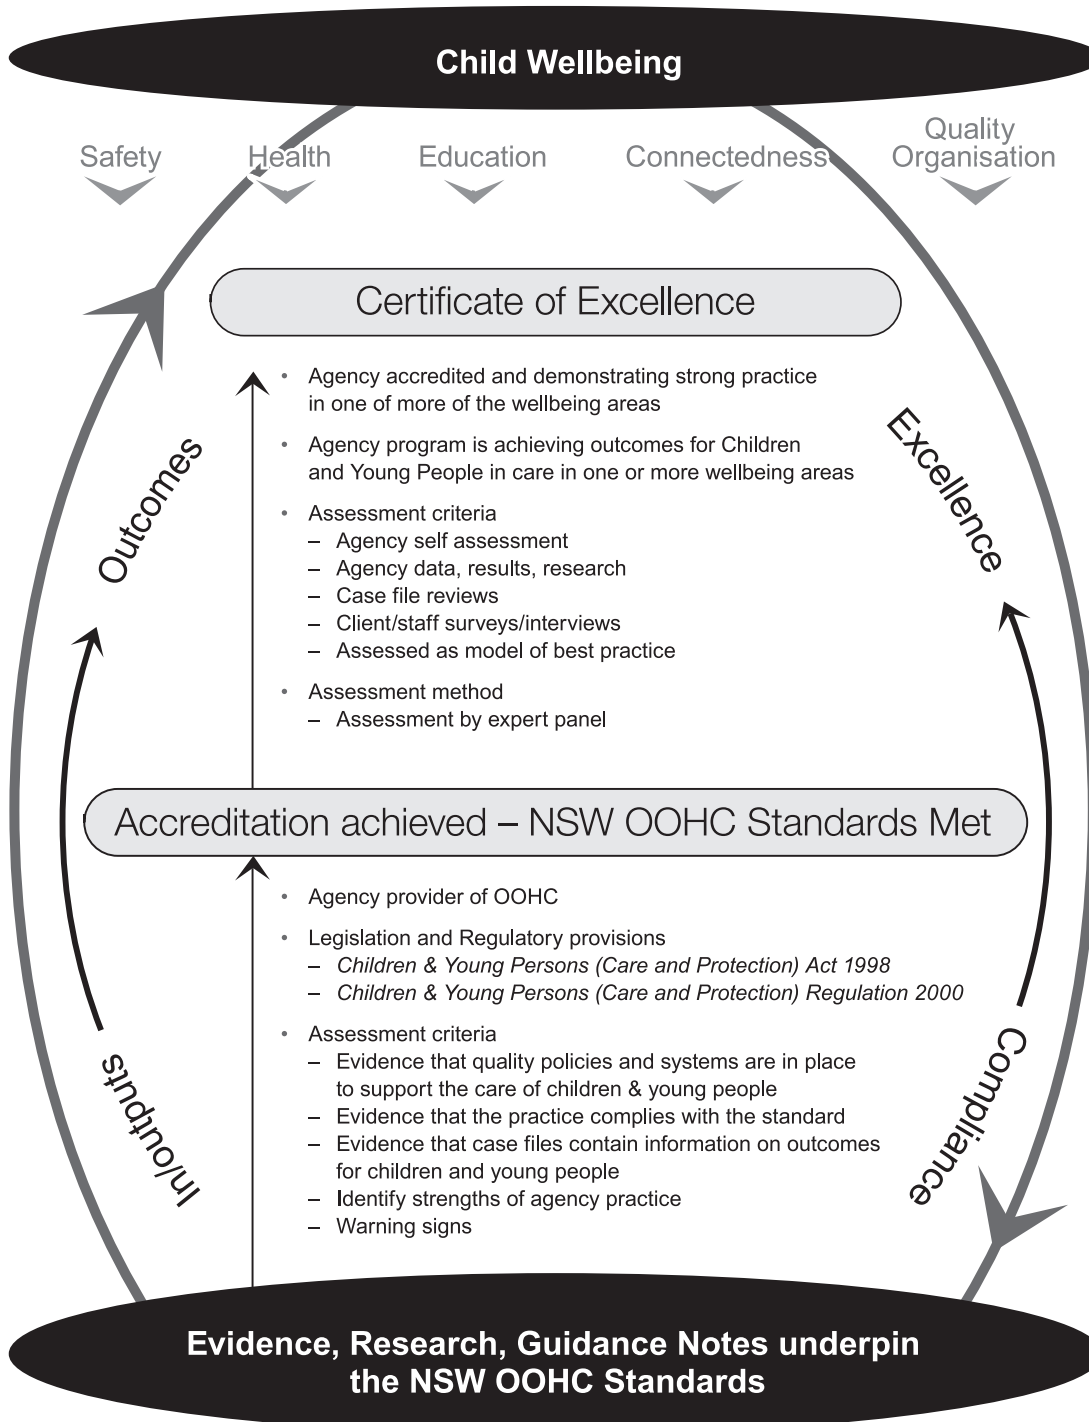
Child Wellbeing

Safety Health Education Connectedness Quality Organisation

Certificate of Excellence

- Agency accredited and demonstrating strong practice in one of more of the wellbeing areas
- Agency program is achieving outcomes for Children and Young People in care in one or more wellbeing areas
- Assessment criteria
  – Agency self assessment
  – Agency data, results, research
  – Case file reviews
  – Client/staff surveys/interviews
  – Assessed as model of best practice
- Assessment method
  – Assessment by expert panel

Outcomes

Excellence

Accreditation achieved – NSW OOHC Standards Met

- Agency provider of OOHC
- Legislation and Regulatory provisions
  – *Children & Young Persons (Care and Protection) Act 1998*
  – *Children & Young Persons (Care and Protection) Regulation 2000*
- Assessment criteria
  – Evidence that quality policies and systems are in place to support the care of children & young people
  – Evidence that the practice complies with the standard
  – Evidence that case files contain information on outcomes for children and young people
  – Identify strengths of agency practice
  – Warning signs

In/outputs

Compliance

Evidence, Research, Guidance Notes underpin the NSW OOHC Standards